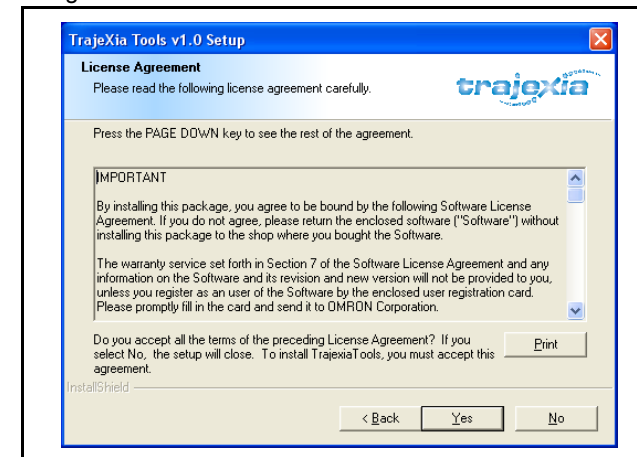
TrajeXia Tools v1.0 Setup

License Agreement
Please read the following license agreement carefully.

trajexia

Press the PAGE DOWN key to see the rest of the agreement.

IMPORTANT

By installing this package, you agree to be bound by the following Software License Agreement. If you do not agree, please return the enclosed software ("Software") without installing this package to the shop where you bought the Software.

The warranty service set forth in Section 7 of the Software License Agreement and any information on the Software and its revision and new version will not be provided to you, unless you register as an user of the Software by the enclosed user registration card. Please promptly fill in the card and send it to OMRON Corporation.

Do you accept all the terms of the preceding License Agreement? If you select No, the setup will close. To install TrajexiaTools, you must accept this agreement.

Print

InstallShield

< Back

Yes

No